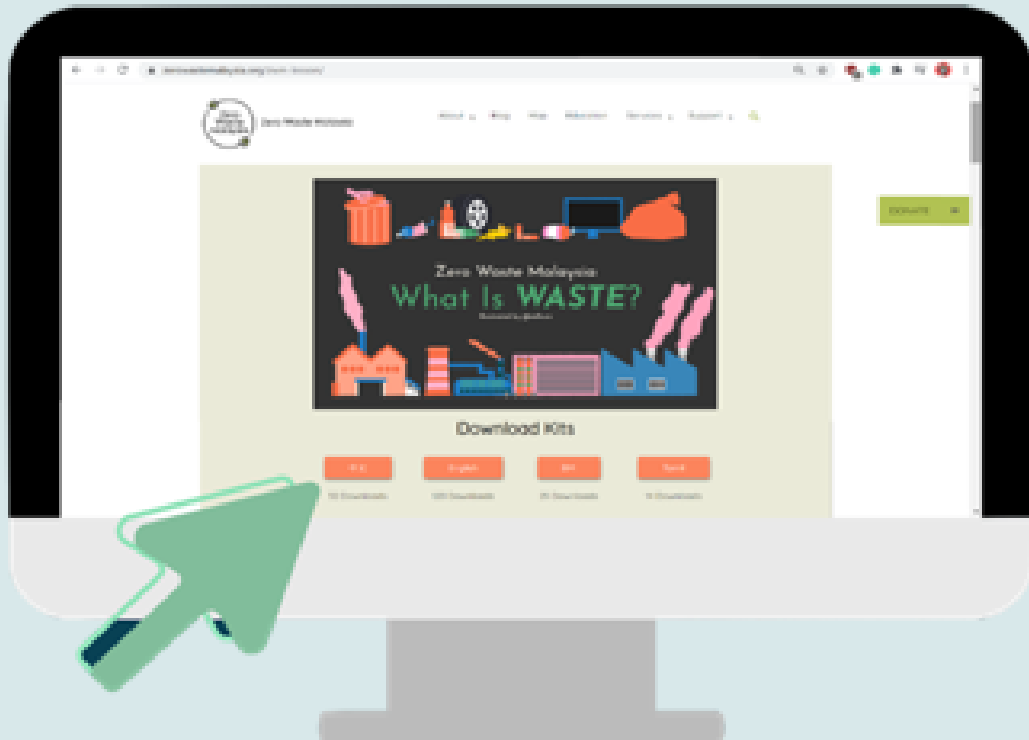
zerowastemalaysia.org/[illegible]

Zero Waste Malaysia

About Blog Map Education Services Support

DONATE

Zero Waste Malaysia:
What Is WASTE?
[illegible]

Download Kits

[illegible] English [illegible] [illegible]

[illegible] Downloads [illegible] Downloads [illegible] Downloads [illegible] Downloads